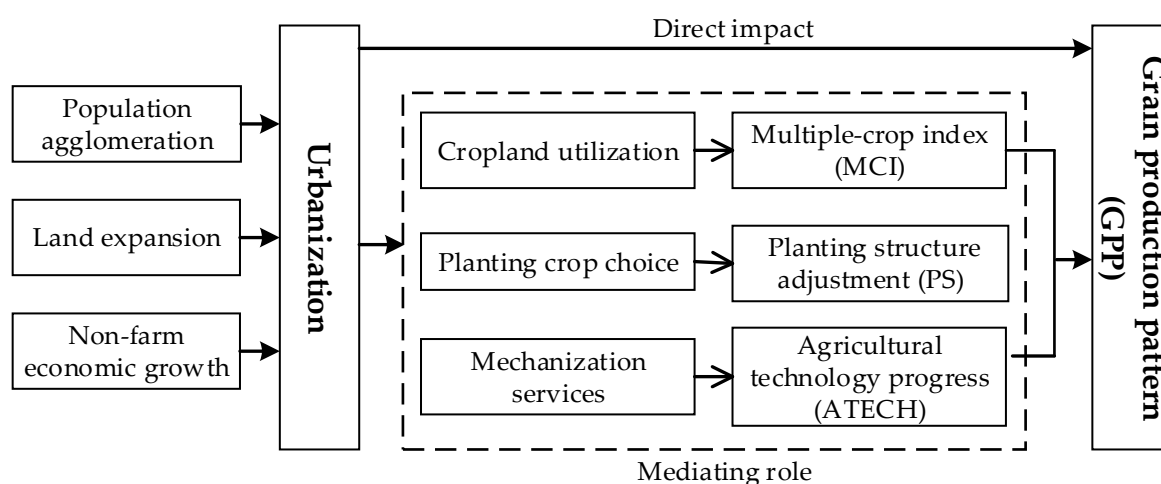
Population agglomeration

Land expansion

Non-farm economic growth

Urbanization

Direct impact

Cropland utilization

Multiple-crop index (MCI)

Planting crop choice

Planting structure adjustment (PS)

Mechanization services

Agricultural technology progress (ATECH)

Mediating role

Grain production pattern (GPP)